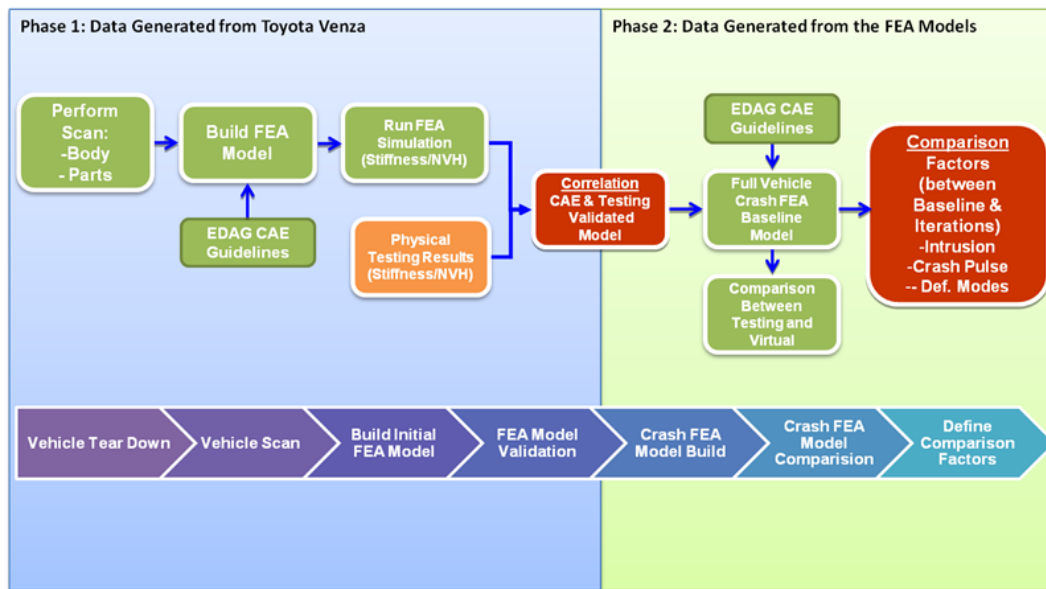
Phase 1: Data Generated from Toyota Venza

Perform Scan: -Body - Parts

Build FEA Model

EDAG CAE Guidelines

Run FEA Simulation (Stiffness/NVH)

Physical Testing Results (Stiffness/NVH)

Correlation
CAE & Testing Validated Model

Phase 2: Data Generated from the FEA Models

EDAG CAE Guidelines

Full Vehicle Crash FEA Baseline Model

Comparison Between Testing and Virtual

Comparison
Factors (between Baseline & Iterations)
-Intrusion
-Crash Pulse
-- Def. Modes

Vehicle Tear Down

Vehicle Scan

Build Initial FEA Model

FEA Model Validation

Crash FEA Model Build

Crash FEA Model Comparision

Define Comparison Factors